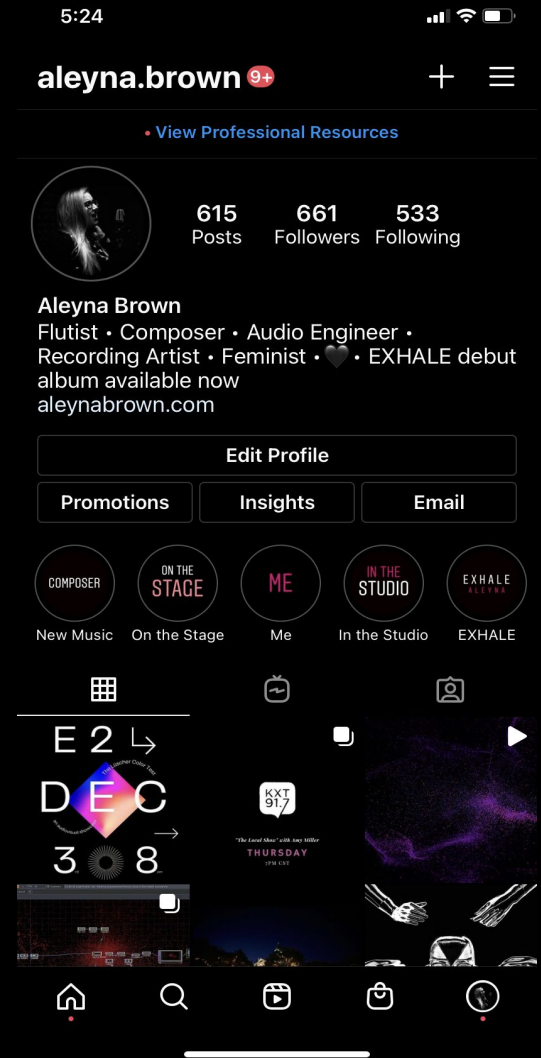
5:24

aleyna.brown 9+

• View Professional Resources

615 Posts
661 Followers
533 Following

Aleyna Brown
Flutist • Composer • Audio Engineer • Recording Artist • Feminist • 🖤 • EXHALE debut album available now
aleynabrown.com

Edit Profile

Promotions | Insights | Email

COMPOSER
New Music

ON THE STAGE
On the Stage

ME
Me

IN THE STUDIO
In the Studio

EXHALE ALEYNA
EXHALE

E 2 ↳
DEC
3 8

KXT 91.7
"The Local Show" with Amy Miller
THURSDAY
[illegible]